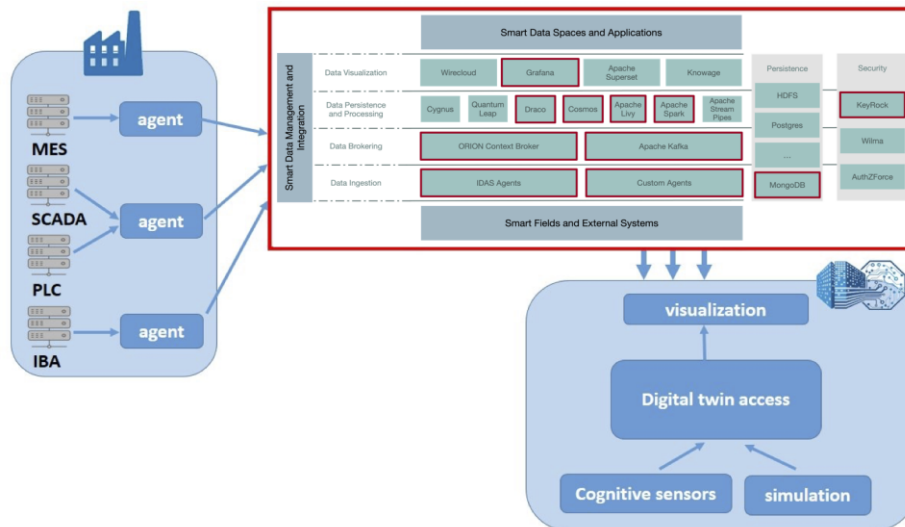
agent

MES

agent

SCADA

PLC

agent

IBA

Smart Data Management and Integration

Smart Data Spaces and Applications

Data Visualization

Wirecloud

Grafana

Apache Superset

Knowage

Data Persistence and Processing

Cygnus

Quantum Leap

Draco

Cosmos

Apache Livy

Apache Spark

Apache Stream Pipes

Data Brokering

ORION Context Broker

Apache Kafka

Data Ingestion

IDAS Agents

Custom Agents

Smart Fields and External Systems

Persistence

HDFS

Postgres

...

MongoDB

Security

KeyRock

Wilma

AuthZForce

visualization

Digital twin access

Cognitive sensors

simulation